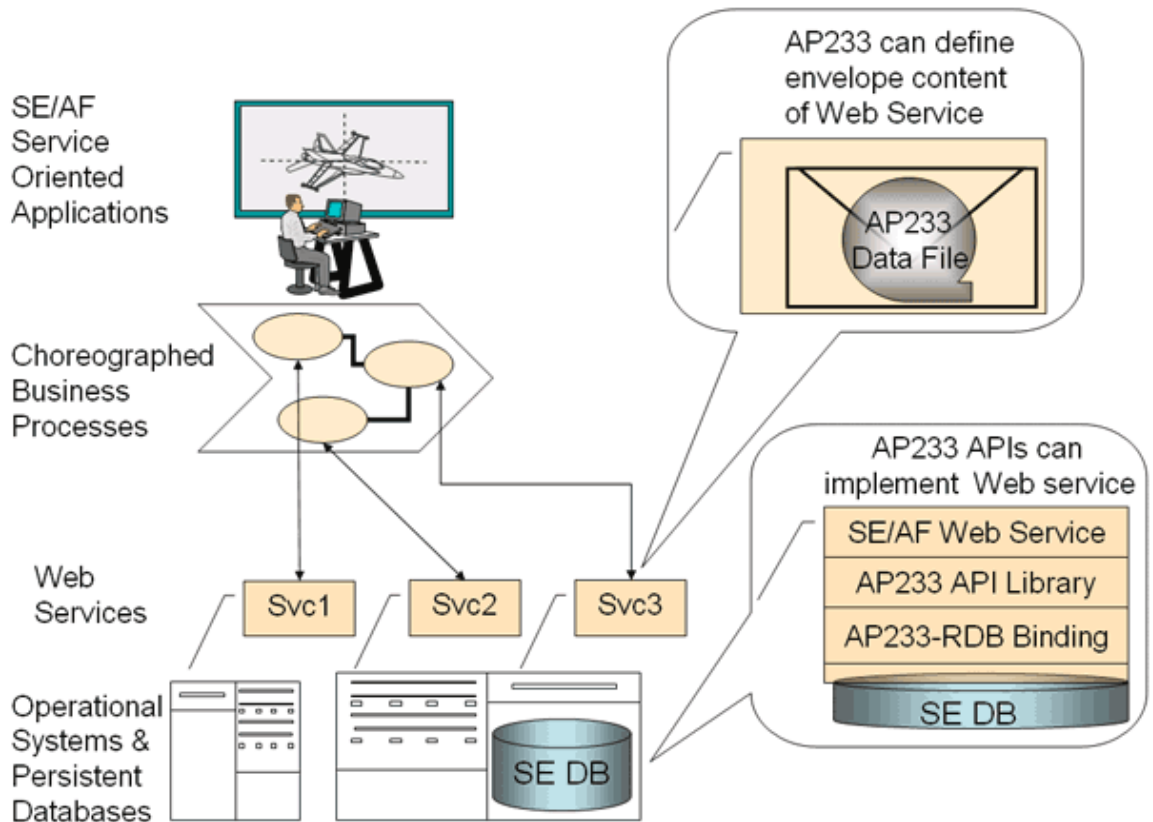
SE/AF Service Oriented Applications

AP233 can define envelope content of Web Service

AP233 Data File

Choreographed Business Processes

AP233 APIs can implement Web service

SE/AF Web Service

AP233 API Library

AP233-RDB Binding

SE DB

Web Services

Svc1

Svc2

Svc3

Operational Systems & Persistent Databases

SE DB